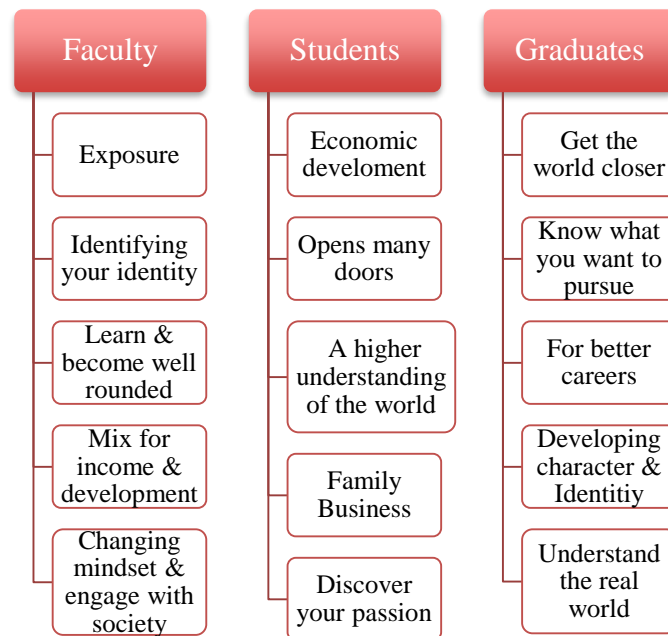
Faculty

Exposure

Identifying your identity

Learn & become well rounded

Mix for income & development

Changing mindset & engage with society

Students

Economic develoment

Opens many doors

A higher understanding of the world

Family Business

Discover your passion

Graduates

Get the world closer

Know what you want to pursue

For better careers

Developing character & Identitiy

Understand the real world